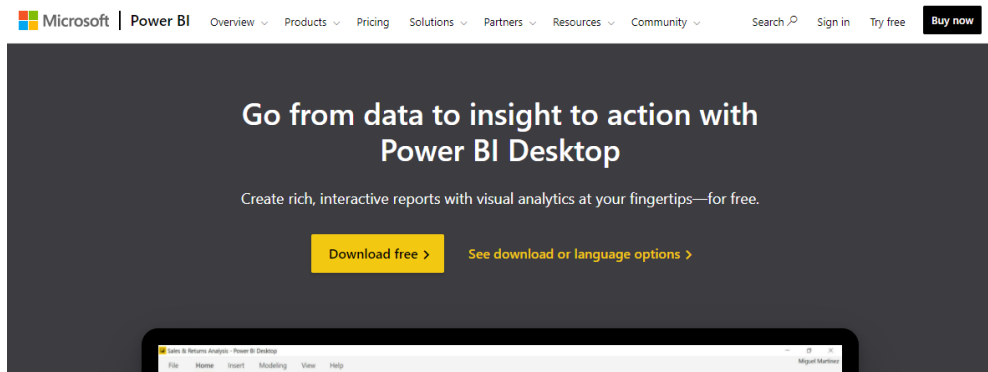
Microsoft | Power BI Overview Products Pricing Solutions Partners Resources Community Search Sign in Try free Buy now

Go from data to insight to action with Power BI Desktop

Create rich, interactive reports with visual analytics at your fingertips—for free.

Download free >

See download or language options >

Sales & Returns Analysis - Power BI Desktop

Miguel Martinez

File Home Insert Modeling View Help